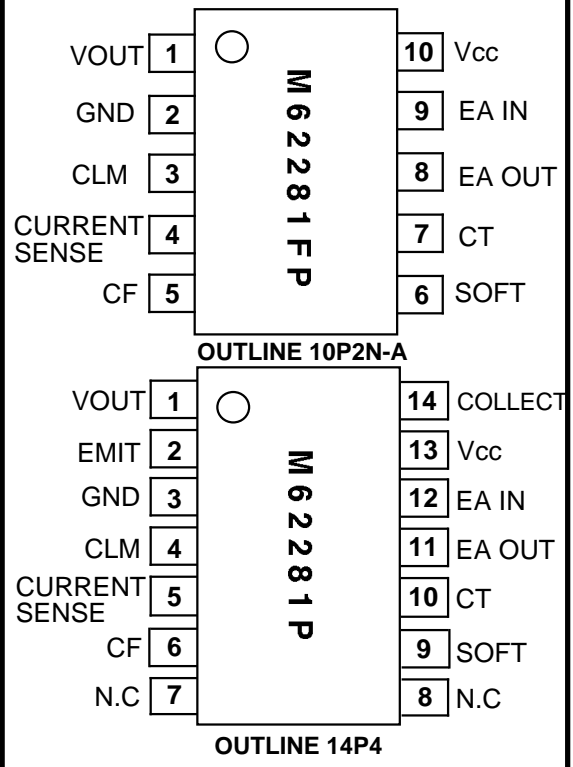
VOUT 1
GND 2
CLM 3
CURRENT SENSE 4
CF 5

M62281FP

10 Vcc
9 EA IN
8 EA OUT
7 CT
6 SOFT

OUTLINE 10P2N-A

VOUT 1
EMIT 2
GND 3
CLM 4
CURRENT SENSE 5
CF 6
N.C 7

M62281P

14 COLLECT
13 Vcc
12 EA IN
11 EA OUT
10 CT
9 SOFT
8 N.C

OUTLINE 14P4